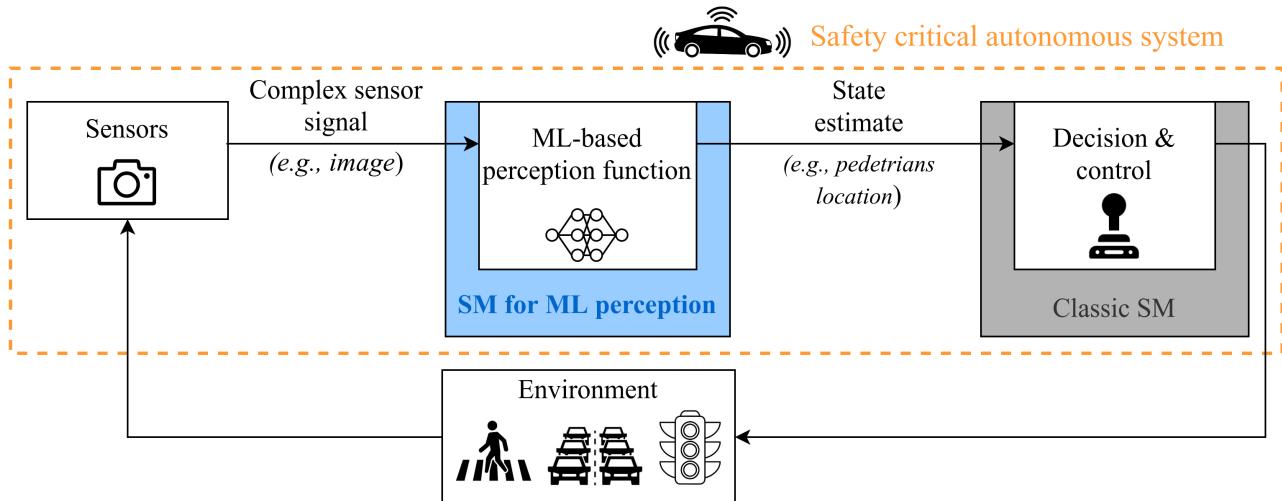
Safety critical autonomous system

Sensors

Complex sensor signal
(e.g., image)

ML-based perception function

SM for ML perception

State estimate
(e.g., pedetrians location)

Decision & control

Classic SM

Environment